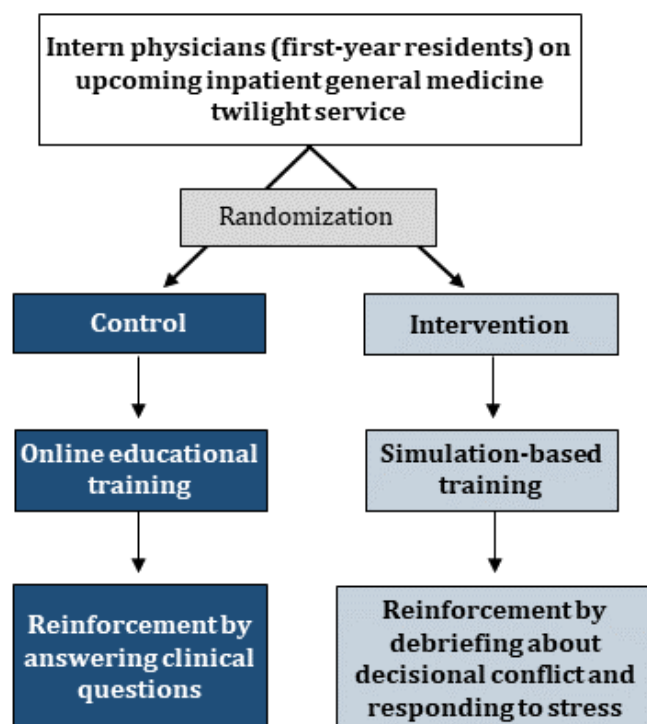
Intern physicians (first-year residents) on upcoming inpatient general medicine twilight service

Randomization

Control

Online educational training

Reinforcement by answering clinical questions

Intervention

Simulation-based training

Reinforcement by debriefing about decisional conflict and responding to stress